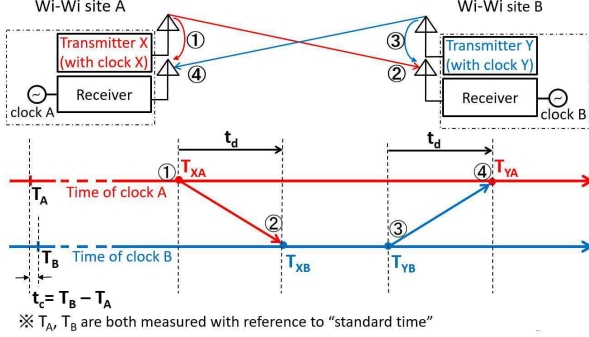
Wi-Wi site A

Transmitter X (with clock X)

①

④

clock A

Receiver

Wi-Wi site B

③

②

Transmitter Y (with clock Y)

Receiver

clock B

$t_d$

$t_d$

① $T_{XA}$

④ $T_{YA}$

$T_A$

Time of clock A

②

③

$T_B$

Time of clock B

$T_{XB}$

$T_{YB}$

$t_c = T_B - T_A$

※ $T_A$, $T_B$ are both measured with reference to “standard time”